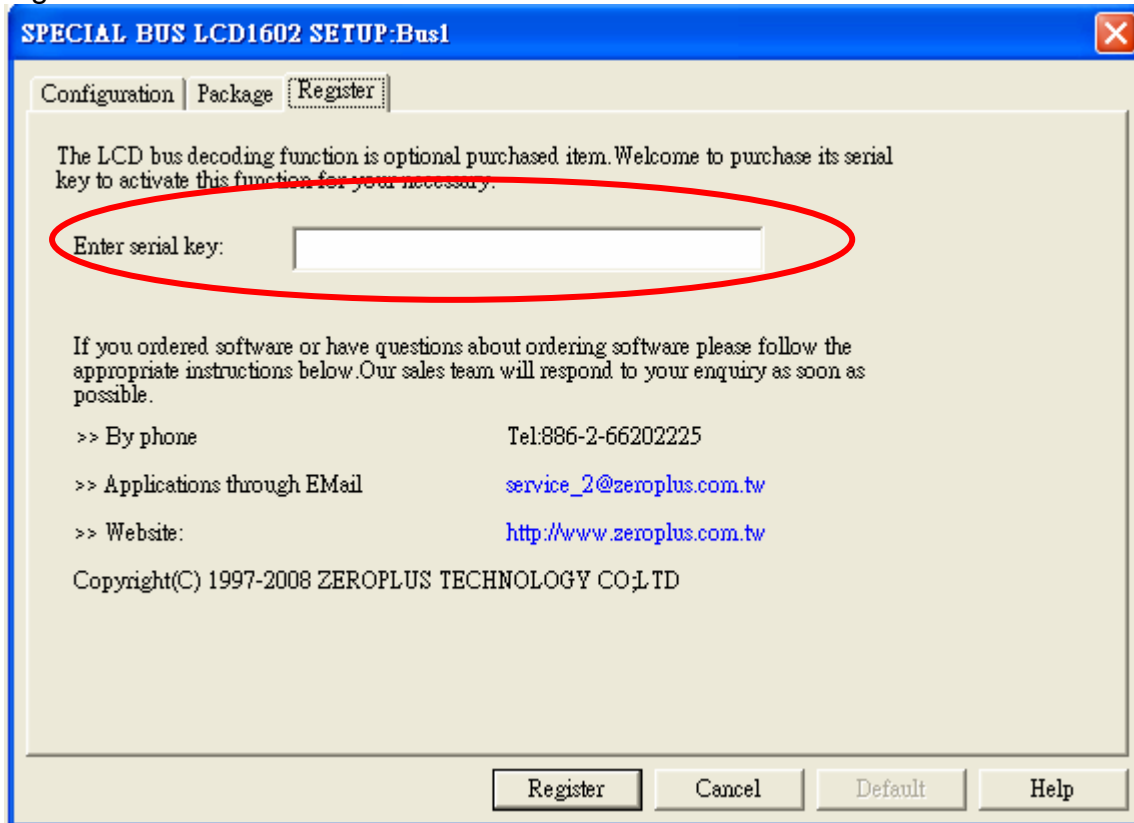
SPECIAL BUS LCD1602 SETUP:Bus1

Configuration | Package | Register

The LCD bus decoding function is optional purchased item.Welcome to purchase its serial key to activate this function for your necessary.

Enter serial key:

If you ordered software or have questions about ordering software please follow the appropriate instructions below.Our sales team will respond to your enquiry as soon as possible.

>> By phone Tel:886-2-66202225

>> Applications through EMail service_2@zeroplus.com.tw

>> Website: http://www.zeroplus.com.tw

Copyright(C) 1997-2008 ZEROPLUS TECHNOLOGY CO;LTD

Register Cancel Default Help